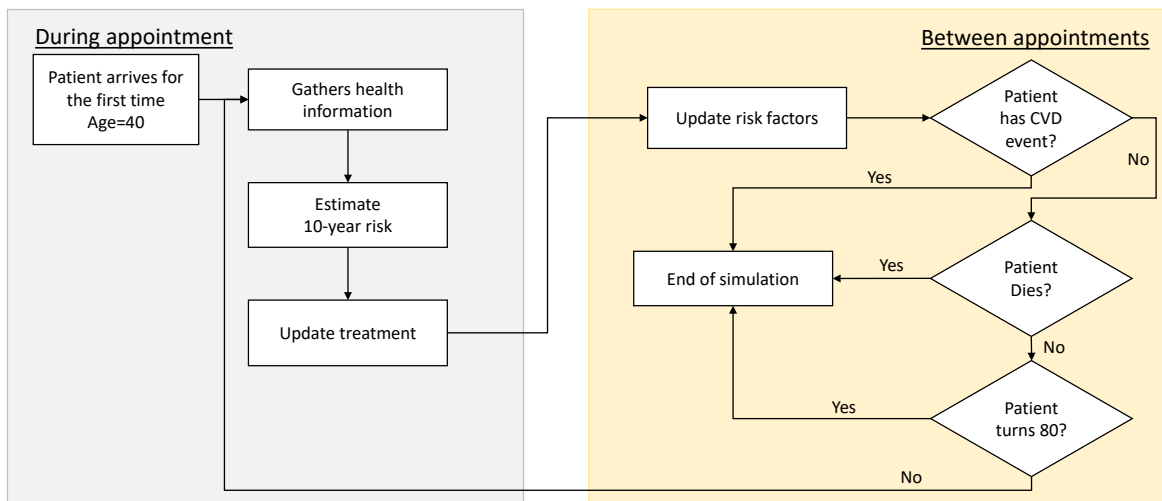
During appointment

Patient arrives for the first time Age=40

Gathers health information

Estimate 10-year risk

Update treatment

Between appointments

Update risk factors

Patient has CVD event?

No

Yes

End of simulation

Yes

Patient Dies?

No

Yes

Patient turns 80?

No